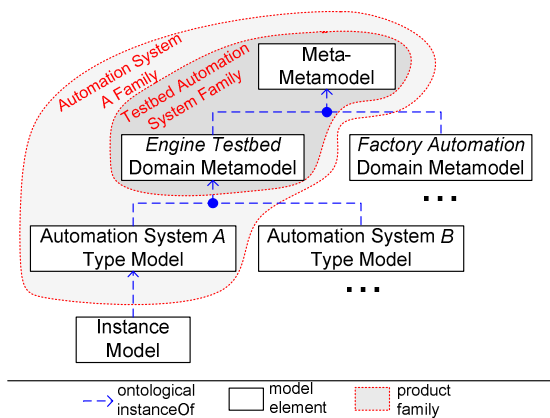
Automation System A Family

Testbed Automation System Family

Meta-Metamodel

Engine Testbed Domain Metamodel

Factory Automation Domain Metamodel

...

Automation System A Type Model

Automation System B Type Model

...

Instance Model

ontological instanceOf

model element

product family